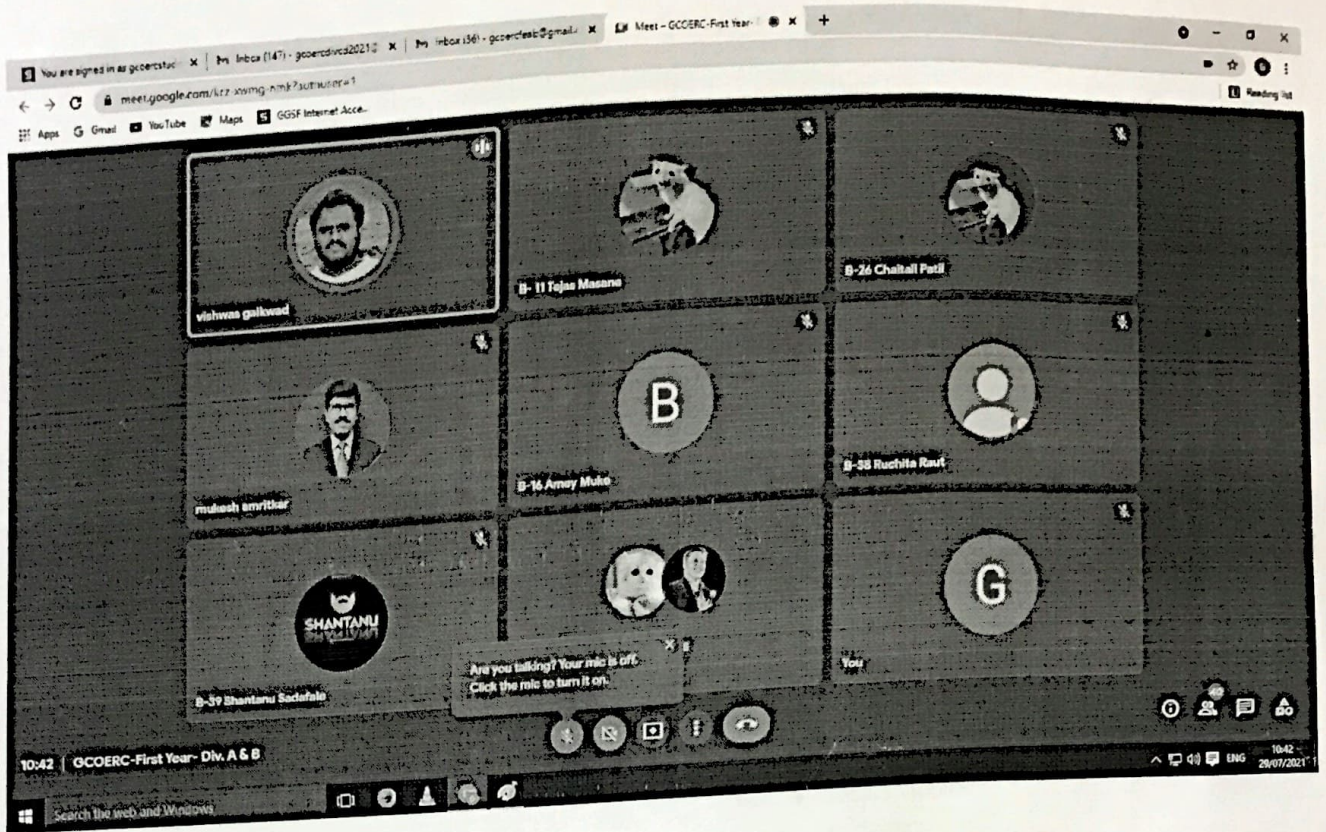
You are signed in as gcoerstud | Inbox (147) - gcoerdivcd2021 | Inbox (36) - gcoerclass@gmail | Meet – GCOERC-First Year- | +

meet.google.com/kzz-xwmg-nmk?authuser=1

Apps Gmail YouTube Maps GGSF Internet Acce...

Reading list

vishwas gaikwad

B- 11 Tejas Masane

B-26 Chaitali Patil

mukesh amritkar

B

B-16 Amey Muke

B-38 Ruchita Raut

SHANTANU

B-39 Shantanu Sadafale

G

You

Are you talking? Your mic is off. Click the mic to turn it on.

10:42 | GCOERC-First Year- Div. A & B

Search the web and Windows

ENG 10:42 29/07/2021